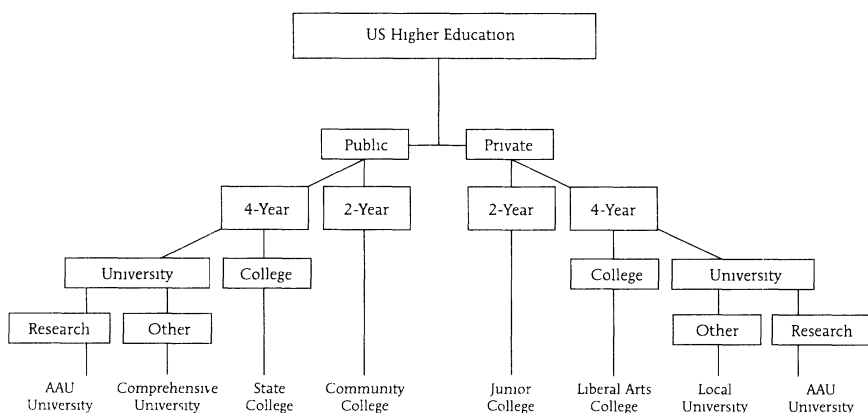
US Higher Education

Public

Private

4-Year

2-Year

2-Year

4-Year

University

College

College

University

Research

Other

Other

Research

AAU University

Comprehensive University

State College

Community College

Junior College

Liberal Arts College

Local University

AAU University